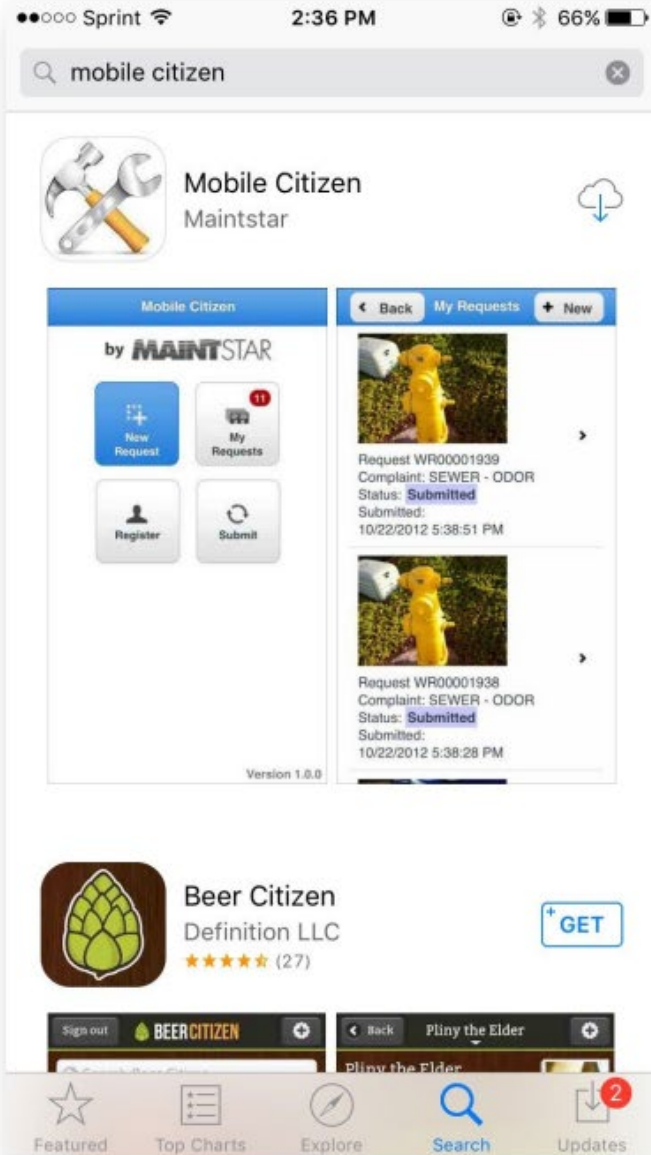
●●○○○ Sprint 2:36 PM 66%

mobile citizen

Mobile Citizen
Maintstar

Mobile Citizen
by MAINTSTAR
New Request
11
My Requests
Register
Submit
Version 1.0.0

Back My Requests + New
Request WR00001939
Complaint: SEWER - ODOR
Status: Submitted
Submitted:
10/22/2012 5:38:51 PM

Request WR00001938
Complaint: SEWER - ODOR
Status: Submitted
Submitted:
10/22/2012 5:38:28 PM

Beer Citizen
Definition LLC
★★★★☆ (27)
GET

Sign out BEERCITIZEN
Back Pliny the Elder
Pliny the Elder

Featured Top Charts Explore Search 2 Updates